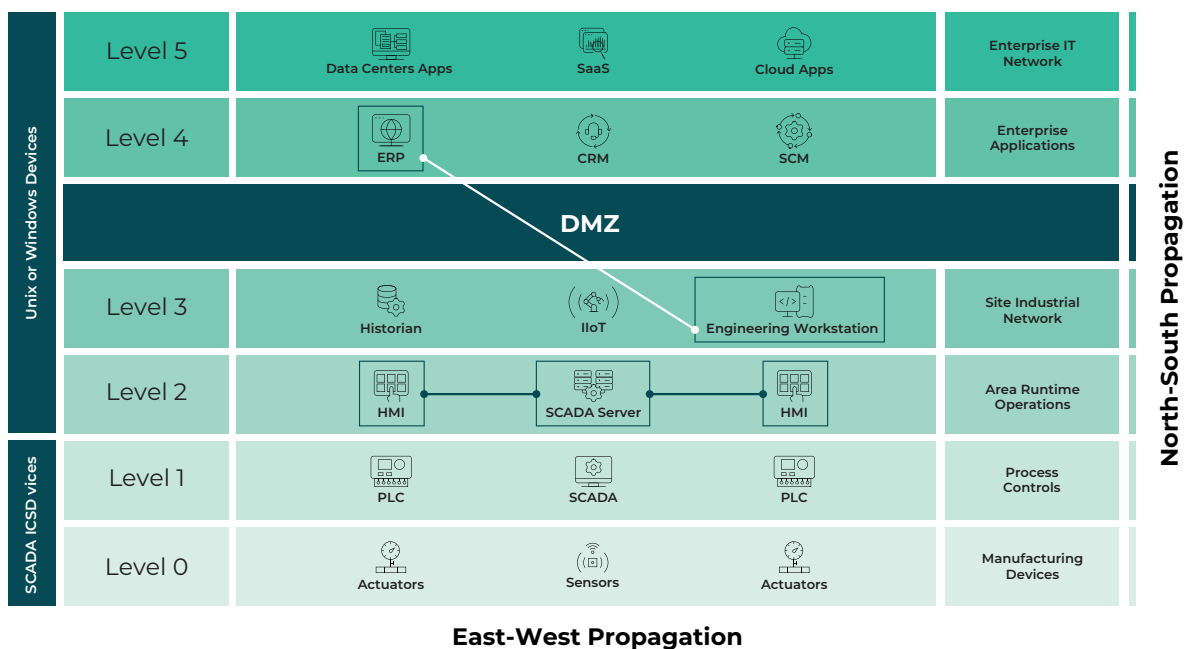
Unix or Windows Devices

SCADA ICSD vices

| Level 5 | Data Centers Apps | SaaS | Cloud Apps | Enterprise IT Network |
|---|---|---|---|---|
| Level 4 | ERP | CRM | SCM | Enterprise Applications |
| DMZ | | | | |
| Level 3 | Historian | IIoT | Engineering Workstation | Site Industrial Network |
| Level 2 | HMI | SCADA Server | HMI | Area Runtime Operations |
| Level 1 | PLC | SCADA | PLC | Process Controls |
| Level 0 | Actuators | Sensors | Actuators | Manufacturing Devices |

North-South Propagation

East-West Propagation